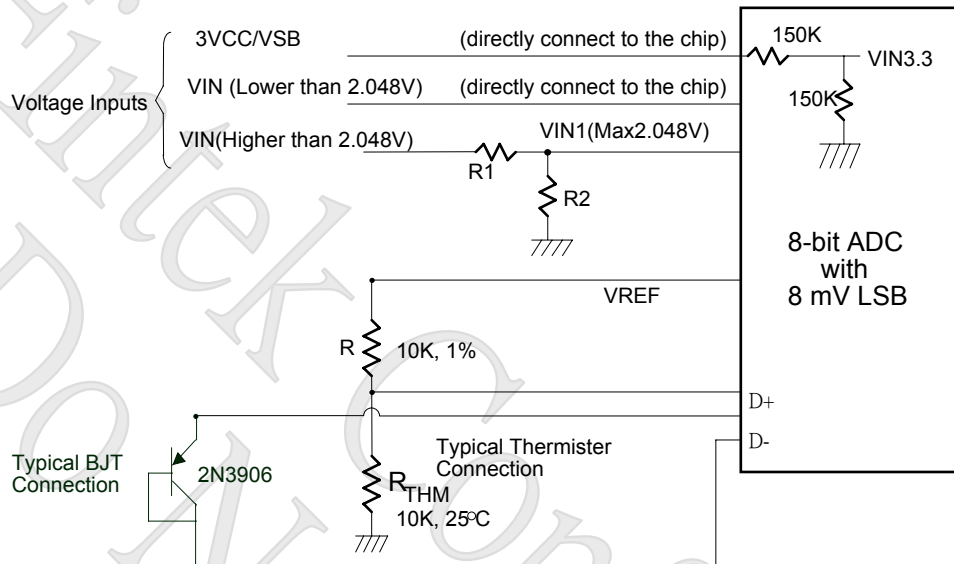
3VCC/VSB
(directly connect to the chip)
150K
VIN3.3
Voltage Inputs
VIN (Lower than 2.048V)
(directly connect to the chip)
150K
VIN(Higher than 2.048V)
VIN1(Max2.048V)
R1
R2
8-bit ADC with 8 mV LSB
VREF
R
10K, 1%
D+
D-
Typical BJT Connection
2N3906
Typical Thermister Connection
$R_{THM}$
10K, 25°C